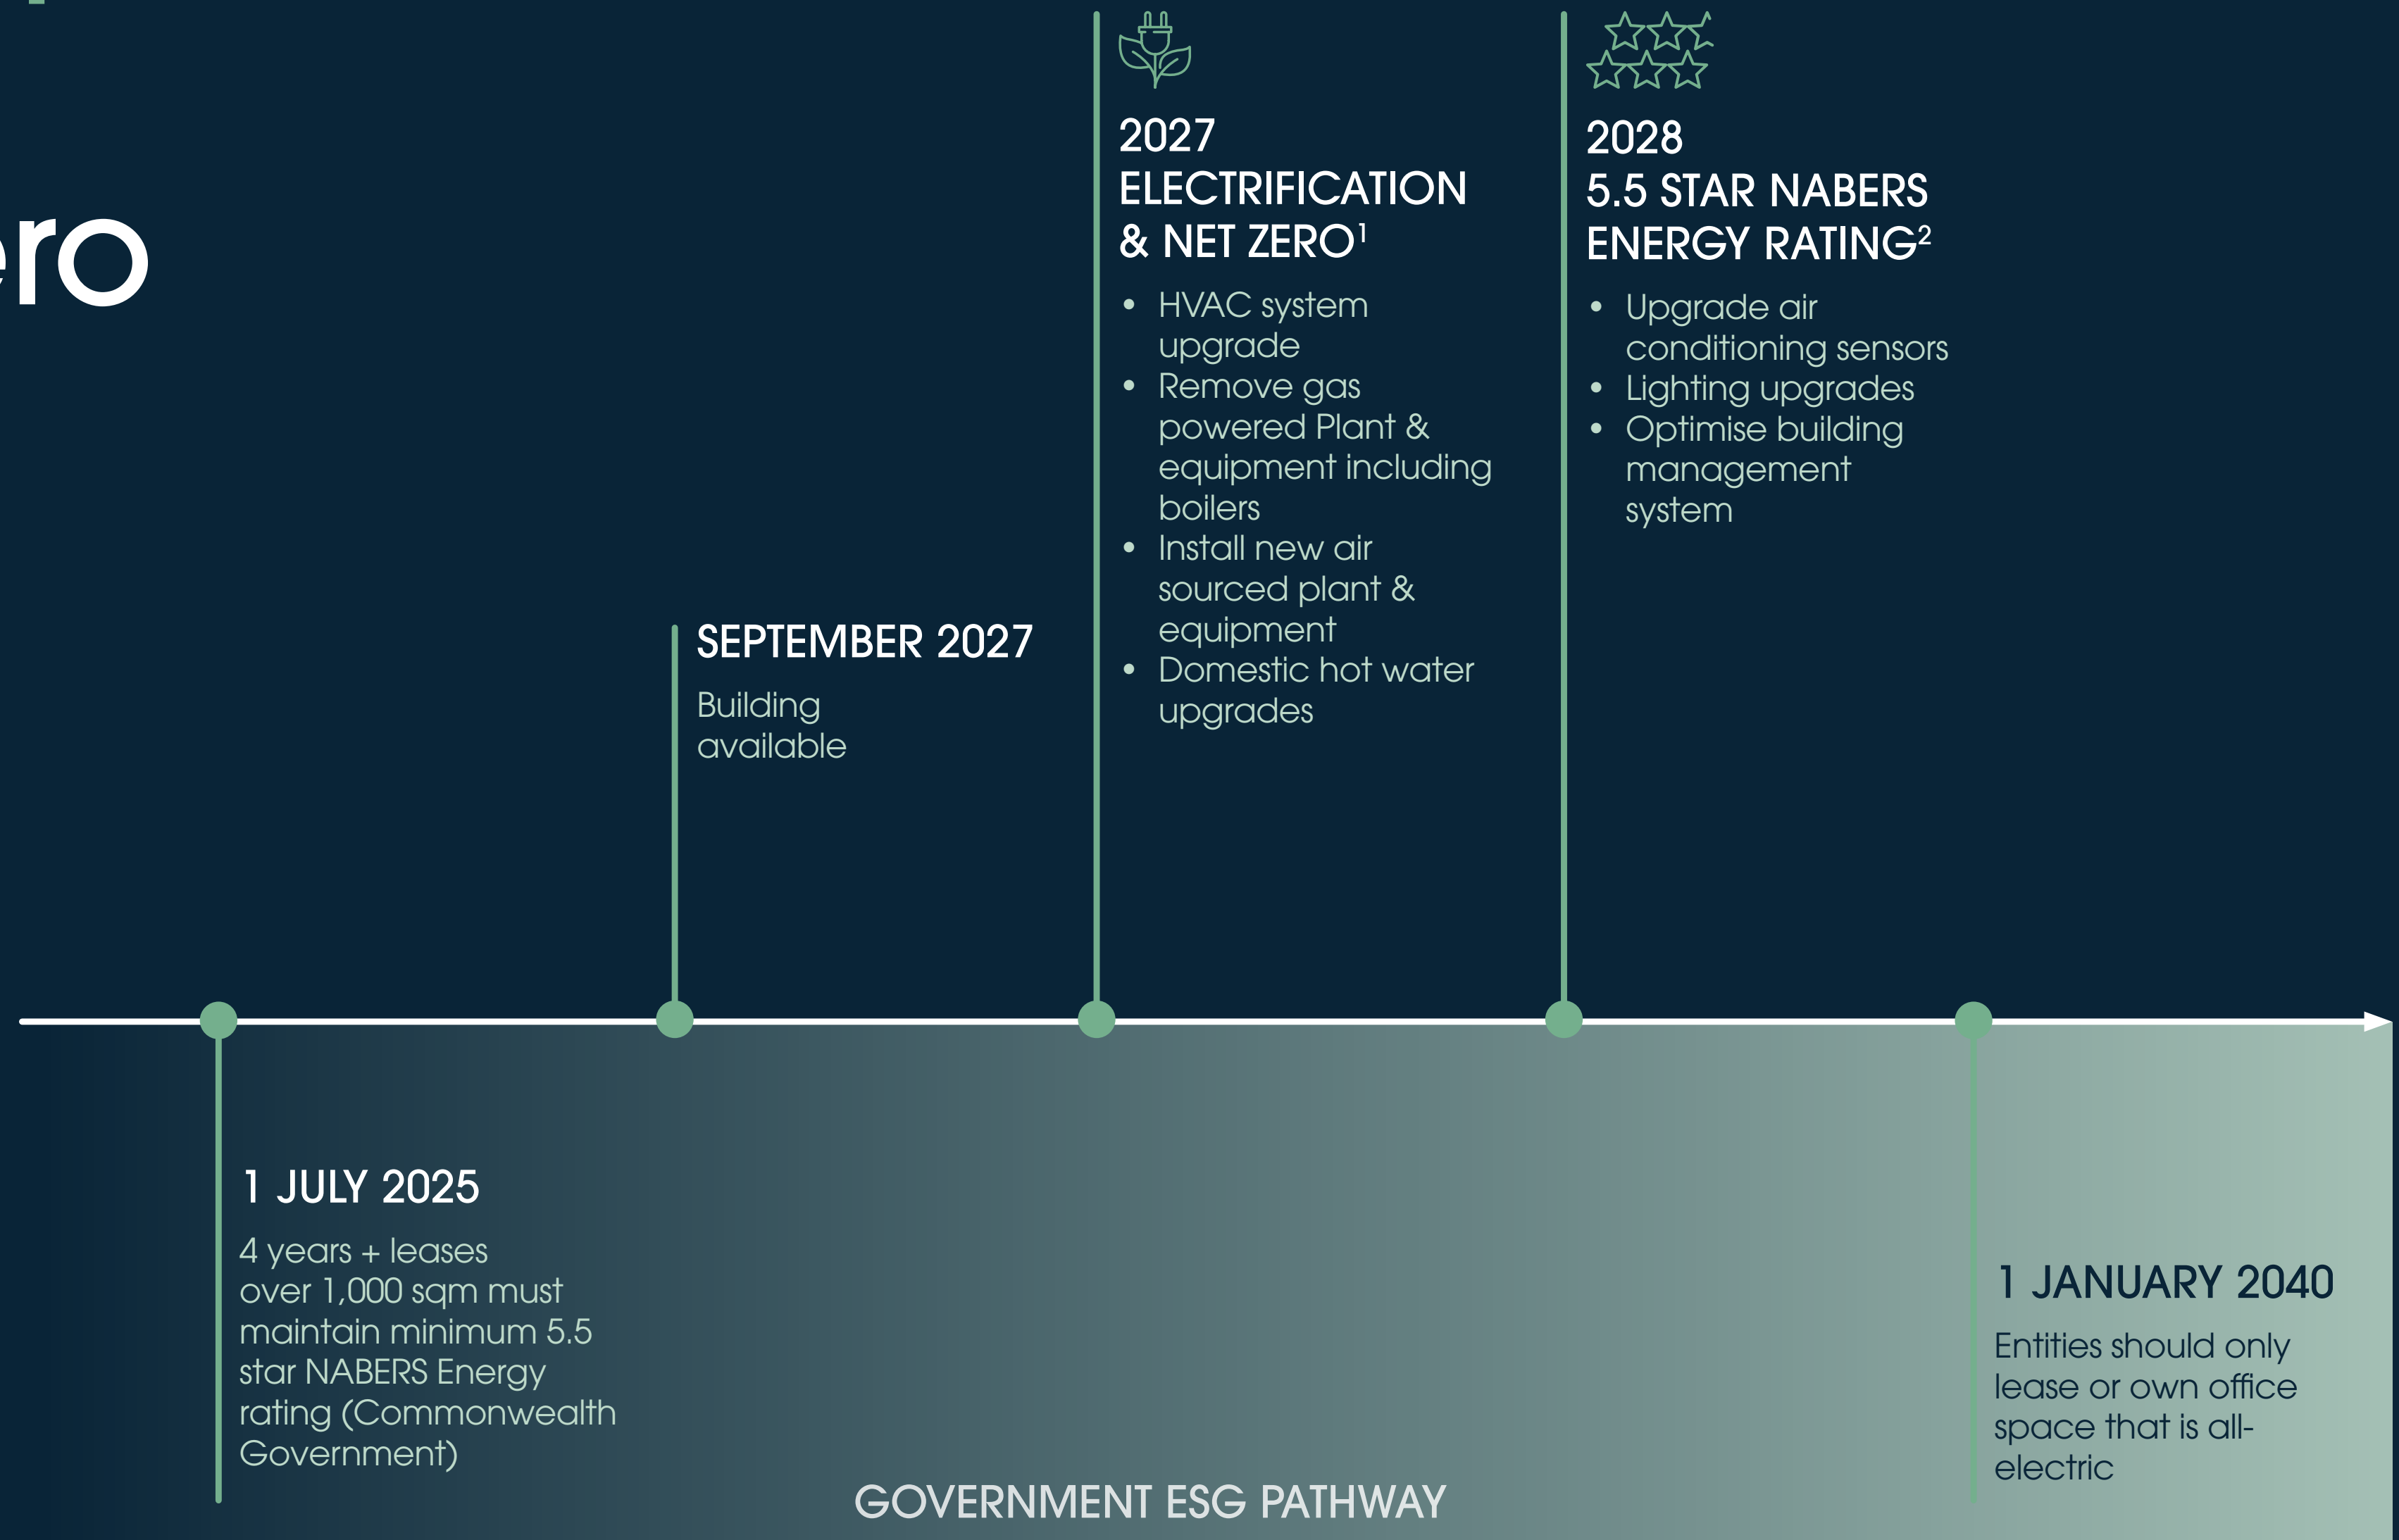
ero

SEPTEMBER 2027

Building available

2027
ELECTRIFICATION & NET ZERO$^1$

- HVAC system upgrade
- Remove gas powered Plant & equipment including boilers
- Install new air sourced plant & equipment
- Domestic hot water upgrades

2028
5.5 STAR NABERS ENERGY RATING$^2$

- Upgrade air conditioning sensors
- Lighting upgrades
- Optimise building management system

1 JULY 2025

4 years + leases over 1,000 sqm must maintain minimum 5.5 star NABERS Energy rating (Commonwealth Government)

1 JANUARY 2040

Entities should only lease or own office space that is all-electric

GOVERNMENT ESG PATHWAY